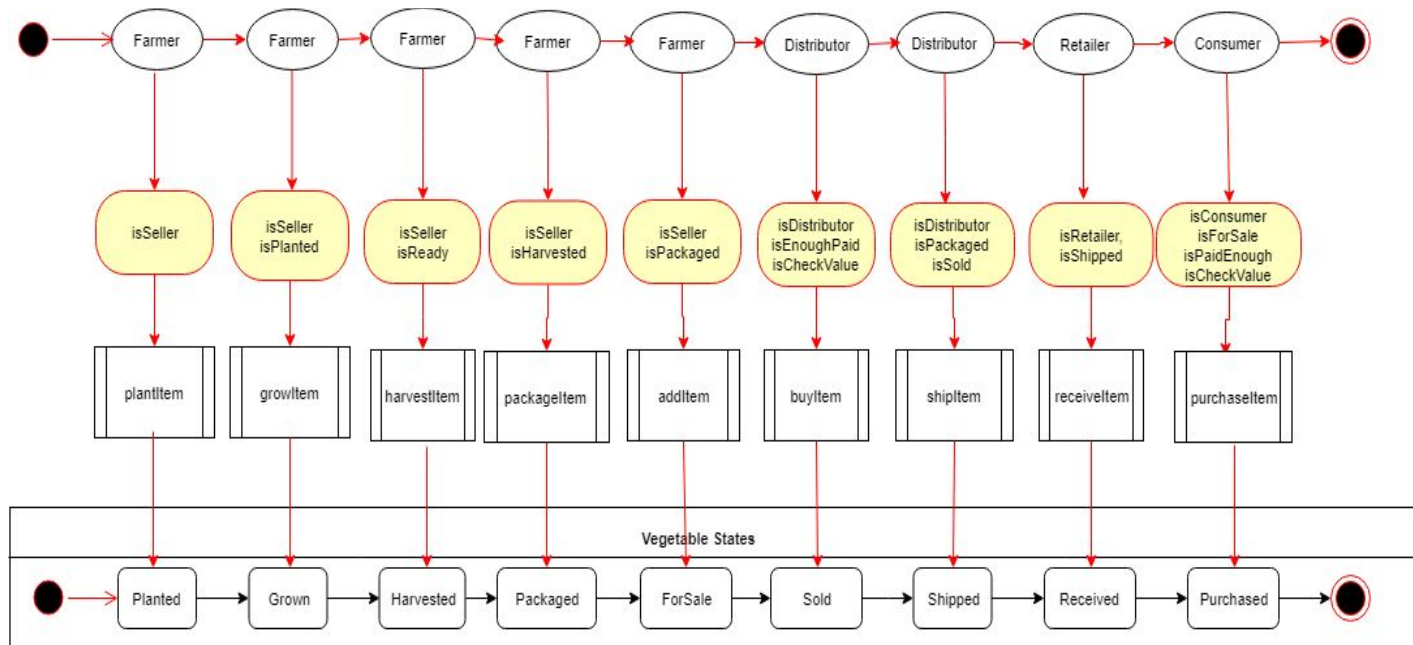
Farmer Farmer Farmer Farmer Farmer Distributor Distributor Retailer Consumer

isSeller

isSeller isPlanted

isSeller isReady

isSeller isHarvested

isSeller isPackaged

isDistributor isEnoughPaid isCheckValue

isDistributor isPackaged isSold

isRetailer, isShipped

isConsumer isForSale isPaidEnough isCheckValue

plantItem growItem harvestItem packageItem addItem buyItem shipItem receiveItem purchaseItem

Vegetable States

Planted Grown Harvested Packaged ForSale Sold Shipped Received Purchased